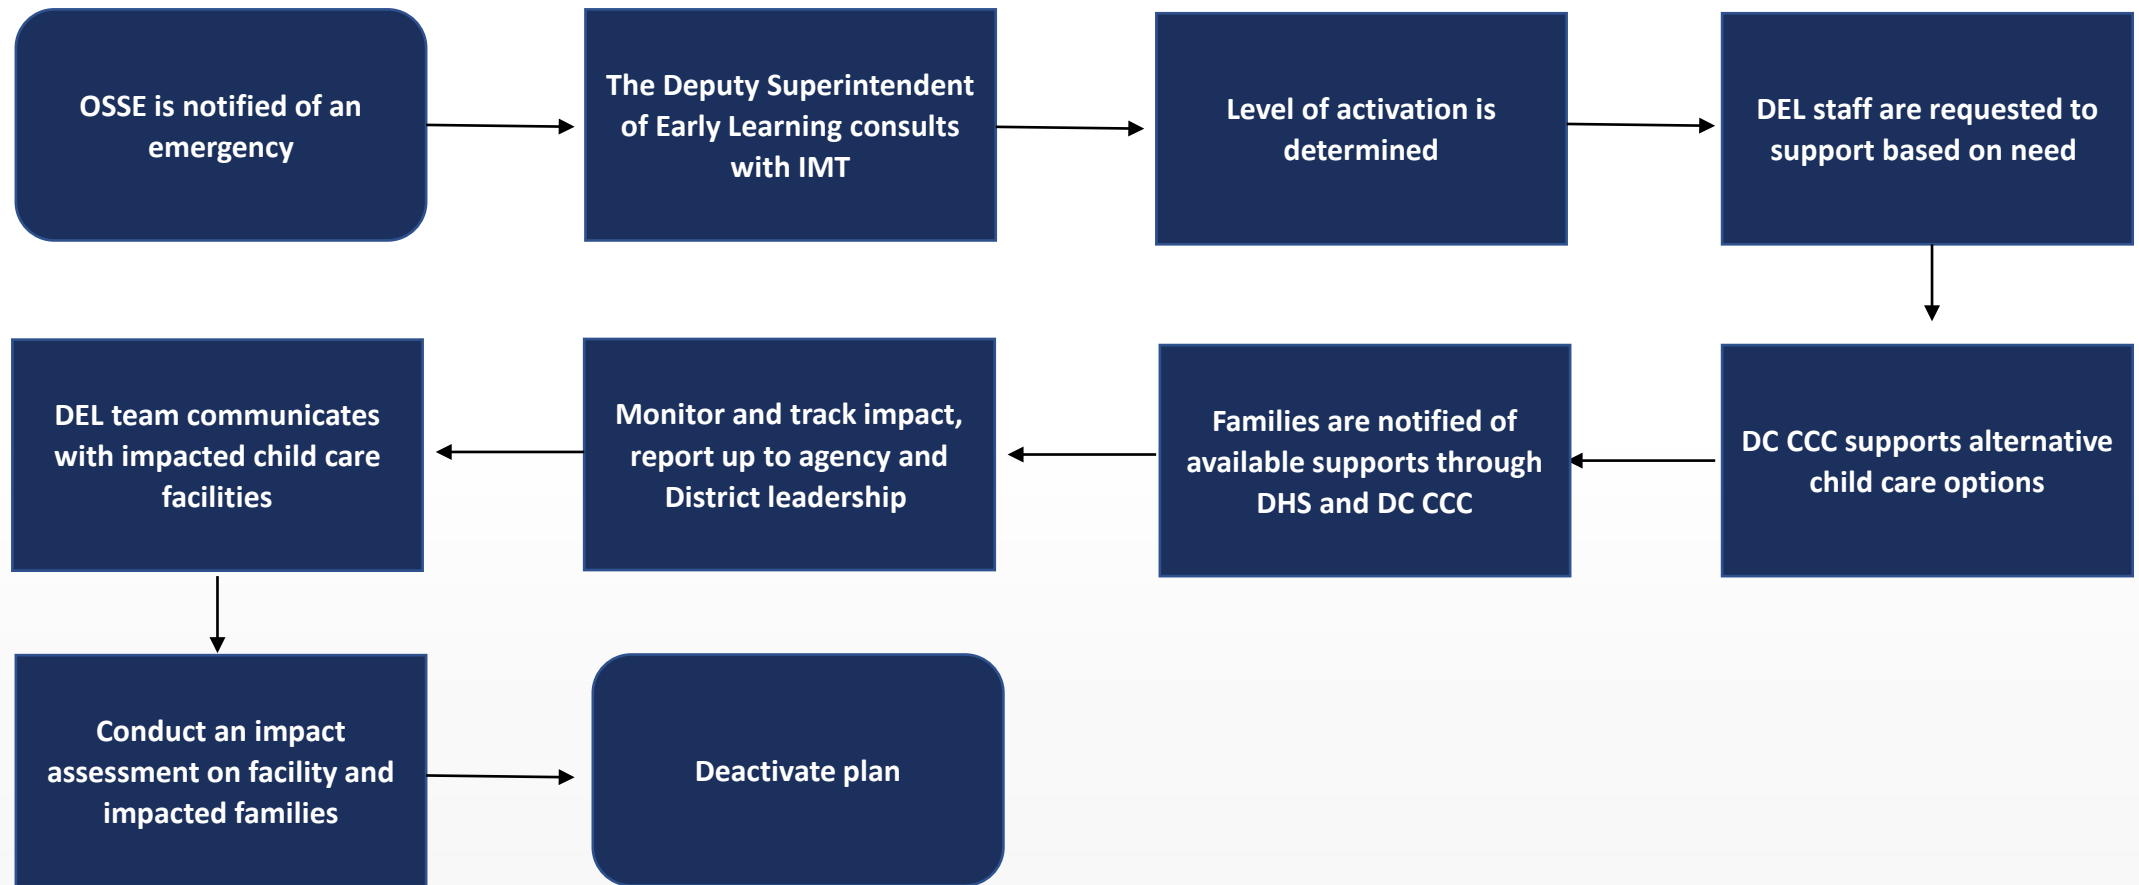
OSSE is notified of an emergency

The Deputy Superintendent of Early Learning consults with IMT

Level of activation is determined

DEL staff are requested to support based on need

DC CCC supports alternative child care options

Families are notified of available supports through DHS and DC CCC

Monitor and track impact, report up to agency and District leadership

DEL team communicates with impacted child care facilities

Conduct an impact assessment on facility and impacted families

Deactivate plan